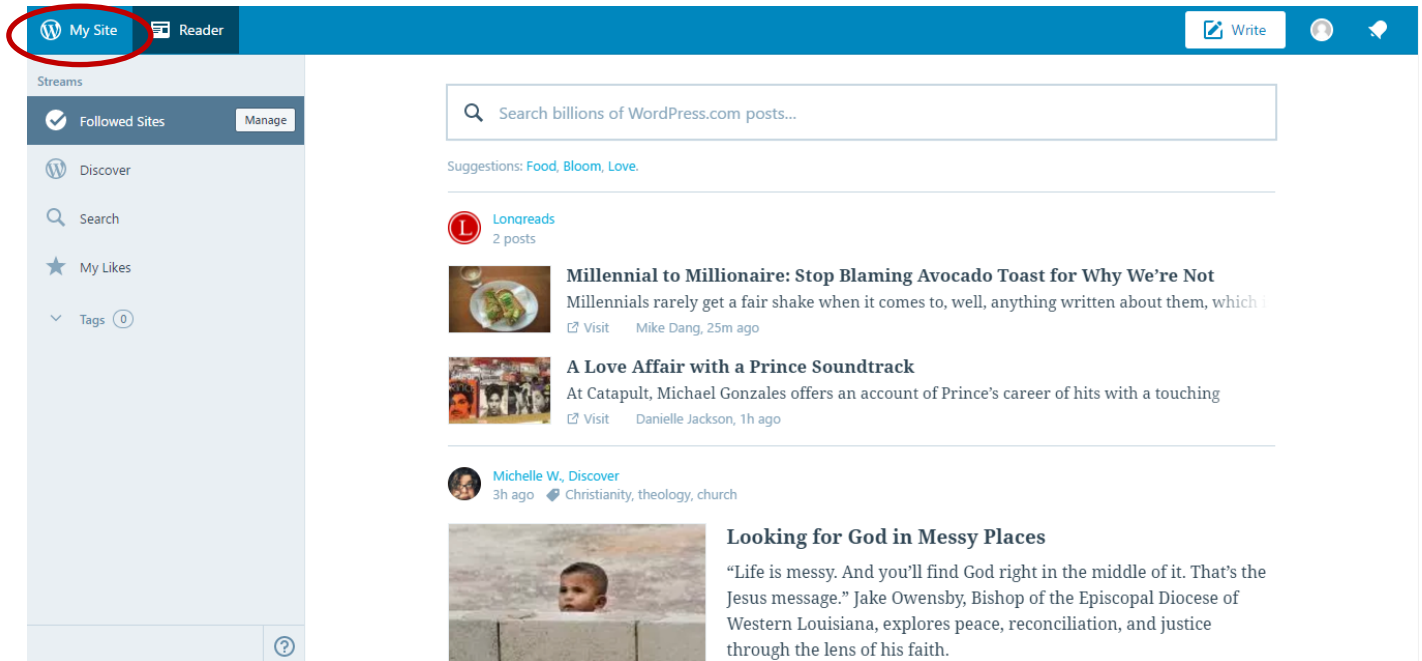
My Site Reader

Write

Streams

Followed Sites Manage

Discover

Search

My Likes

Tags 0

Search billions of WordPress.com posts...

Suggestions: Food, Bloom, Love.

Longreads
2 posts

Millennial to Millionaire: Stop Blaming Avocado Toast for Why We're Not
Millennials rarely get a fair shake when it comes to, well, anything written about them, which
Visit Mike Dang, 25m ago

A Love Affair with a Prince Soundtrack
At Catapult, Michael Gonzales offers an account of Prince's career of hits with a touching
Visit Danielle Jackson, 1h ago

Michelle W., Discover
3h ago Christianity, theology, church

Looking for God in Messy Places
"Life is messy. And you'll find God right in the middle of it. That's the Jesus message." Jake Owensby, Bishop of the Episcopal Diocese of Western Louisiana, explores peace, reconciliation, and justice through the lens of his faith.

?